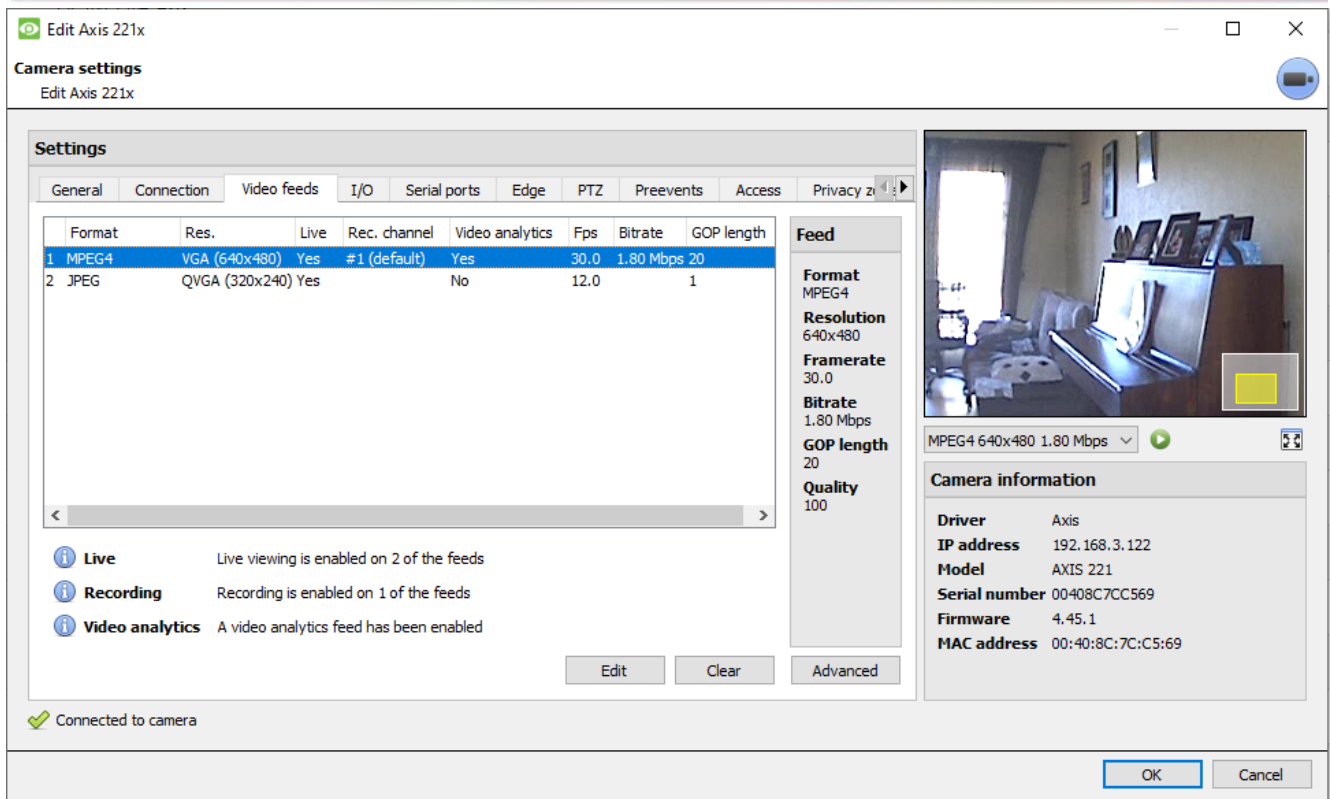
Edit Axis 221x

Camera settings
Edit Axis 221x

Settings

General | Connection | Video feeds | I/O | Serial ports | Edge | PTZ | Preevents | Access | Privacy z

| | Format | Res. | Live | Rec. channel | Video analytics | Fps | Bitrate | GOP length |
|---|---|---|---|---|---|---|---|---|
| 1 | MPEG4 | VGA (640x480) | Yes | #1 (default) | Yes | 30.0 | 1.80 Mbps | 20 |
| 2 | JPEG | QVGA (320x240) | Yes | | No | 12.0 | | 1 |

Feed
Format
MPEG4
Resolution
640x480
Framerate
30.0
Bitrate
1.80 Mbps
GOP length
20
Quality
100

Live — Live viewing is enabled on 2 of the feeds
Recording — Recording is enabled on 1 of the feeds
Video analytics — A video analytics feed has been enabled

Edit | Clear | Advanced

MPEG4 640x480 1.80 Mbps

Camera information
Driver — Axis
IP address — 192.168.3.122
Model — AXIS 221
Serial number — 00408C7CC569
Firmware — 4.45.1
MAC address — 00:40:8C:7C:C5:69

Connected to camera

OK | Cancel